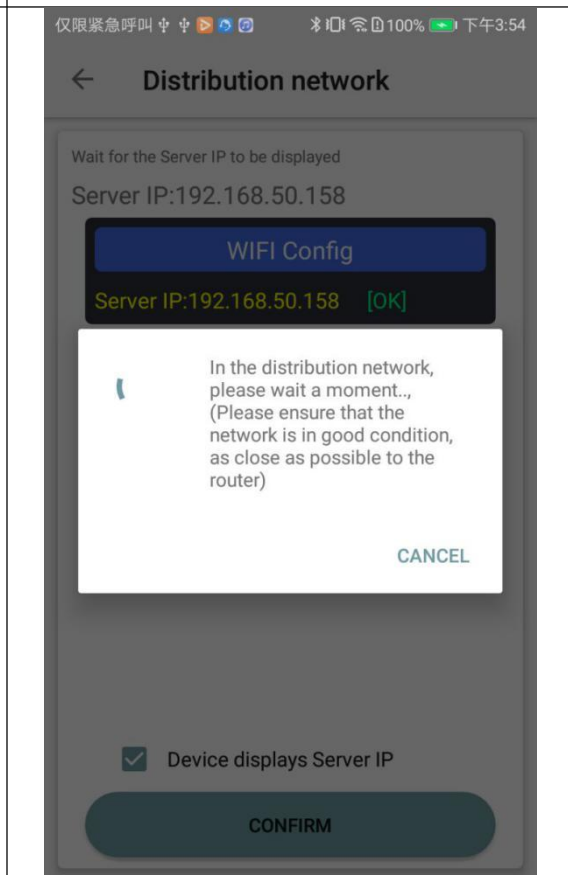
仅限紧急呼叫 100% 下午3:54

←
Distribution network

Wait for the Server IP to be displayed

Server IP:192.168.50.158

WIFI Config

Server IP:192.168.50.158 [OK]

In the distribution network, please wait a moment.., (Please ensure that the network is in good condition, as close as possible to the router)

CANCEL

Device displays Server IP

CONFIRM